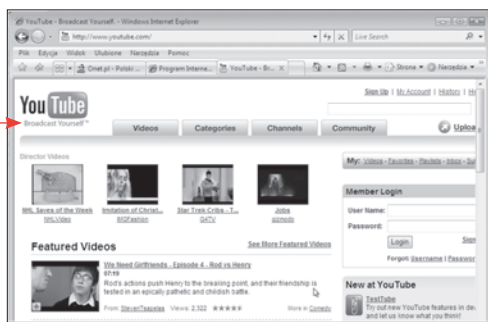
YouTube - Broadcast Yourself. - Windows Internet Explorer

http://www.youtube.com/

Live Search

Plik Edycja Widok Ulubione Narzędzia Pomoc

Onet.pl - Polski ... Program Interne... YouTube - Br...

Strona Narzędzia

YouTube
Broadcast Yourself™

Sign Up | My Account | History | H

Videos Categories Channels Community

Uploa

Director Videos

MRL Saves of the Week
MRLVideo

Imitation of Christ...
BXDFashion

Star Trek Cribs - T...
GATV

Jobs
pizmedo

My: Videos · Favorites · Playlists · Inbox · Sub

Member Login

User Name:

Password:

Login

Sign

Forgot: Username | Passwo

Featured Videos

See More Featured Videos

We Need Girlfriends - Episode 4 - Rod vs Henry
07:19
Rod's actions push Henry to the breaking point, and their friendship is tested in an epically pathetic and childish battle.

From: StevenTsapelas Views: 2,322 ★★★★★

More in Comedy

New at YouTube

TestTube
Try out new YouTube features in dev and let us know what you think!